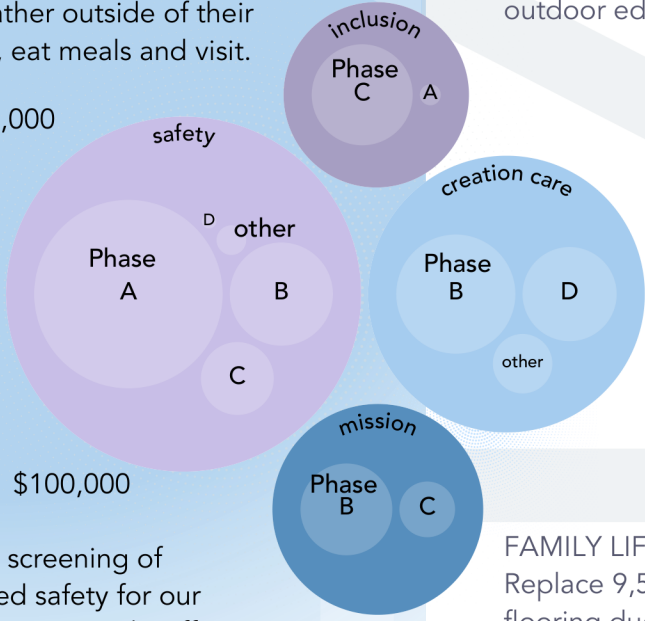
ather outside of their , eat meals and visit.

,000

$100,000

screening of ed safety for our

inclusion
Phase
C
A

safety
Phase
A
D
other
B
C

creation care
Phase
B
D
other

mission
Phase
B
C

outdoor ed

FAMILY LIF
Replace 9,5
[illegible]